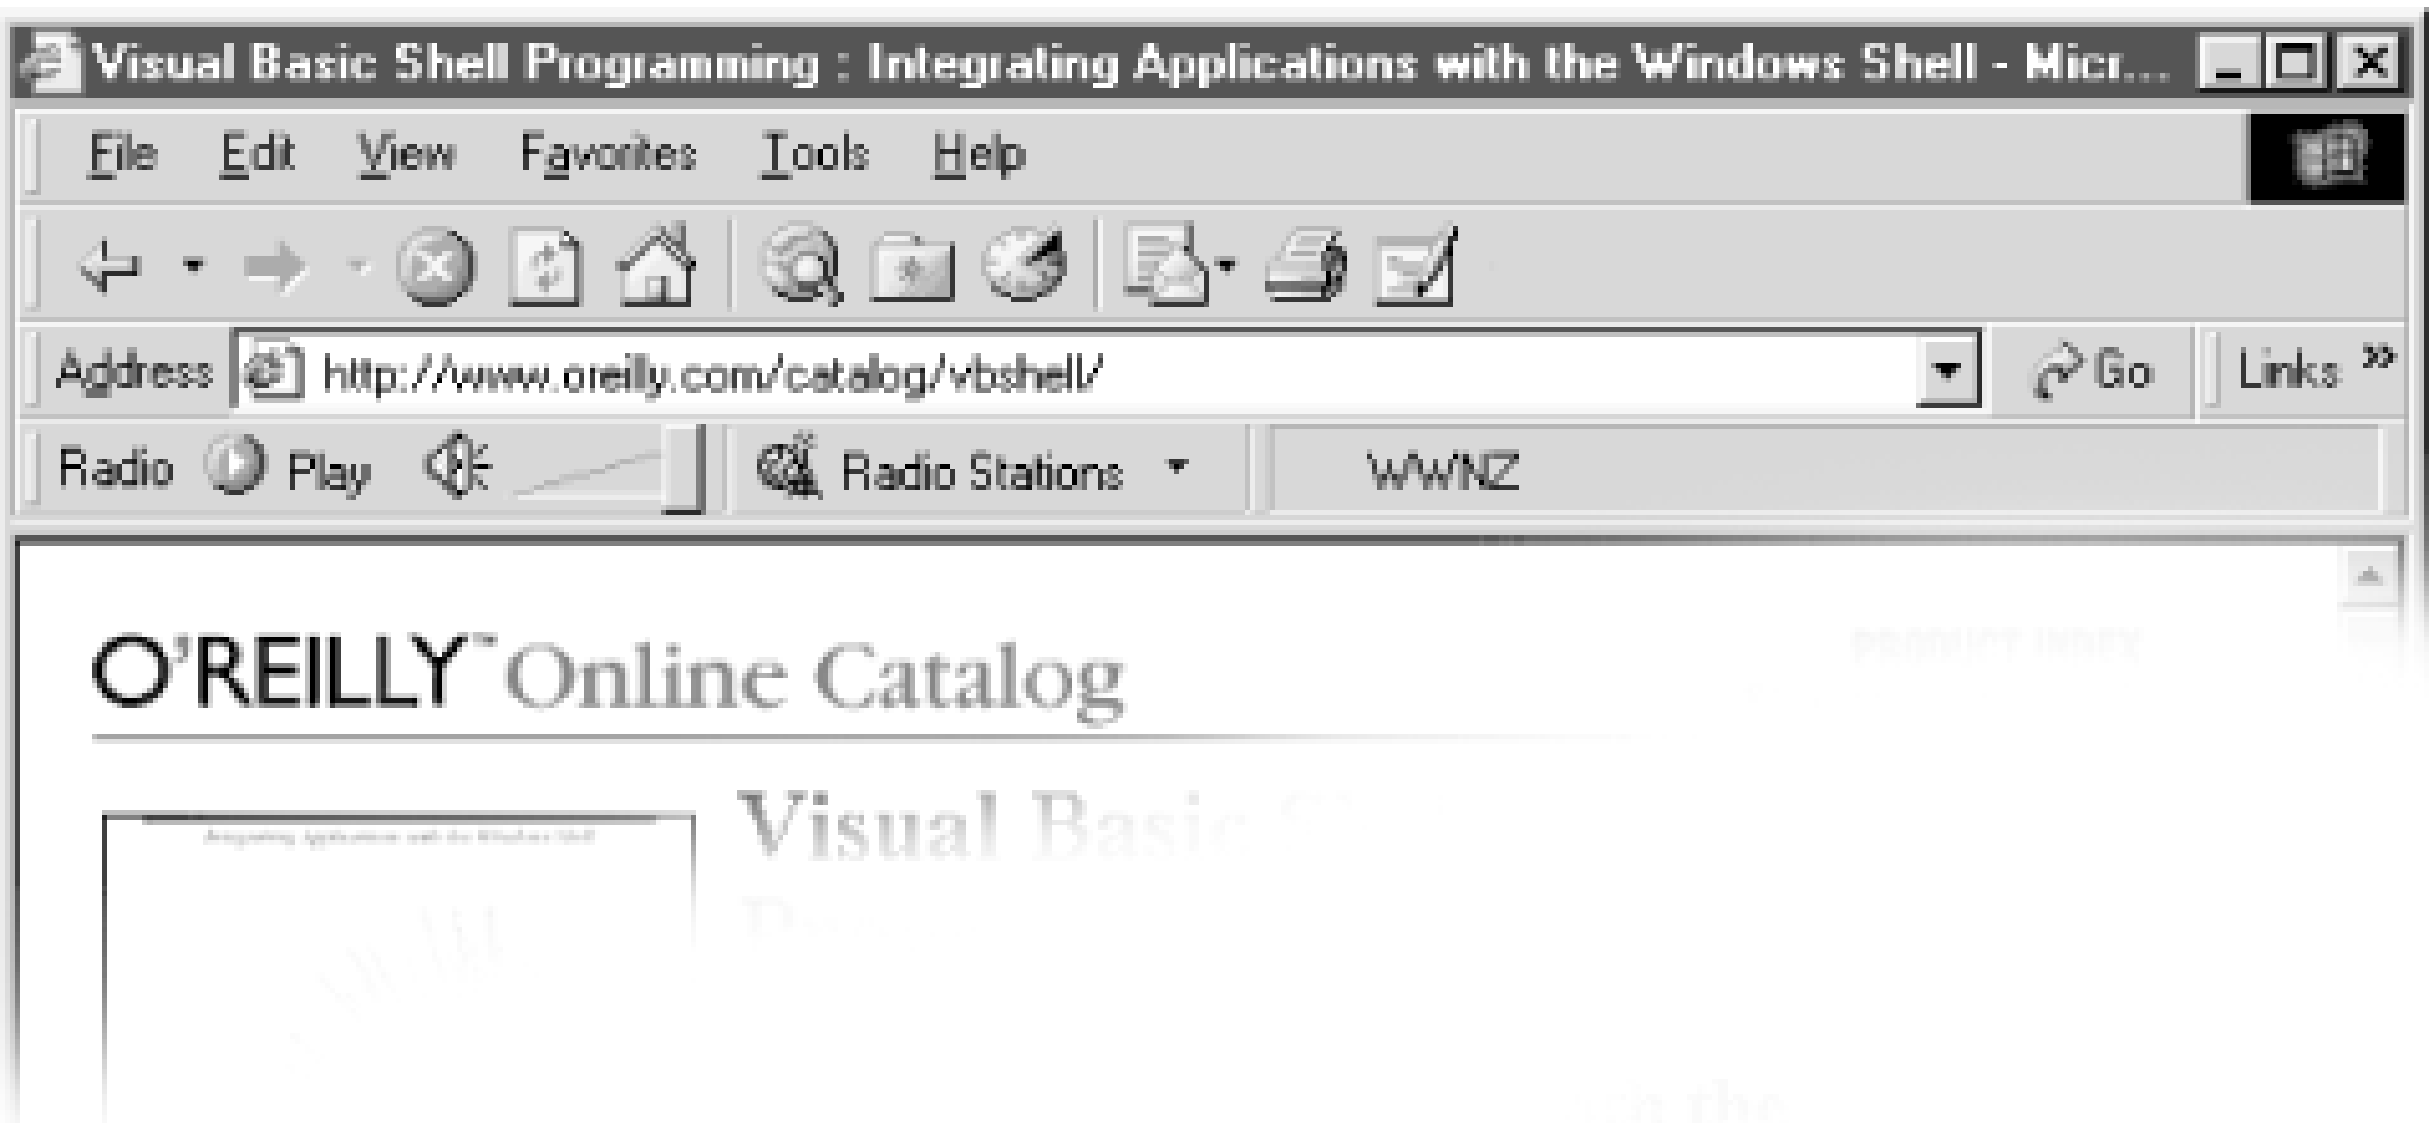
Visual Basic Shell Programming : Integrating Applications with the Windows Shell - Micr...

File Edit View Favorites Tools Help

Address http://www.oreilly.com/catalog/vbshell/ Go Links »

Radio Play Radio Stations WWNZ

O'REILLY™ Online Catalog

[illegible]

Integrating Applications with the Windows Shell

Visual Basic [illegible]